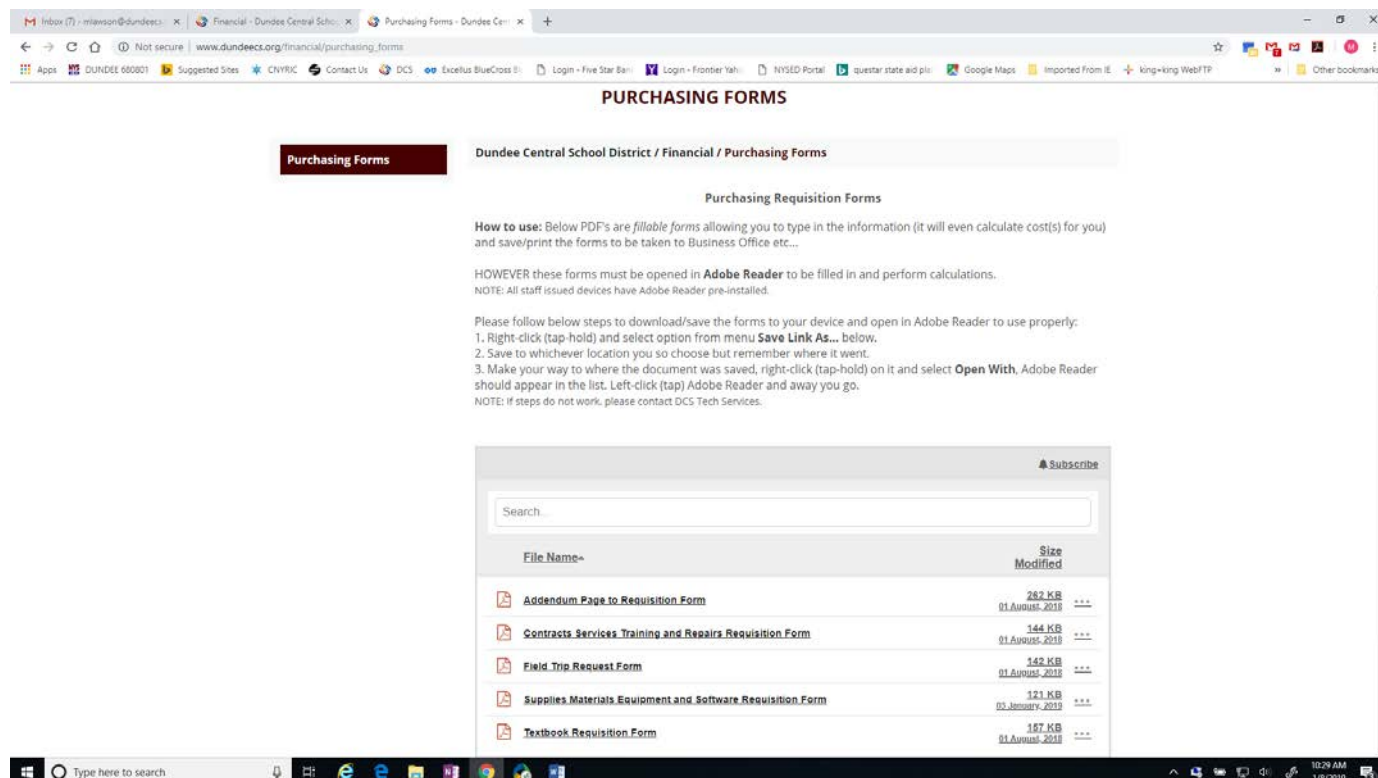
Inbox (7) - mlawson@dundeecs... × | Financial - Dundee Central Scho... × | Purchasing Forms - Dundee Cen... × | +

Not secure | www.dundeecs.org/financial/purchasing_forms

Apps | DUNDEE 680801 | Suggested Sites | CNYRIC | Contact Us | DCS | Excellus BlueCross Bl... | Login - Five Star Ban... | Login - Frontier Yaho... | NYSED Portal | questar state aid pla... | Google Maps | Imported From IE | king+king WebFTP | » | Other bookmarks

PURCHASING FORMS

Purchasing Forms

Dundee Central School District / Financial / Purchasing Forms

Purchasing Requisition Forms

How to use: Below PDF's are fillable forms allowing you to type in the information (it will even calculate cost(s) for you) and save/print the forms to be taken to Business Office etc...

HOWEVER these forms must be opened in Adobe Reader to be filled in and perform calculations.
NOTE: All staff issued devices have Adobe Reader pre-installed.

Please follow below steps to download/save the forms to your device and open in Adobe Reader to use properly:
1. Right-click (tap-hold) and select option from menu Save Link As... below.
2. Save to whichever location you so choose but remember where it went.
3. Make your way to where the document was saved, right-click (tap-hold) on it and select Open With, Adobe Reader should appear in the list. Left-click (tap) Adobe Reader and away you go.
NOTE: If steps do not work, please contact DCS Tech Services.

Subscribe

Search...

| File Name | Size Modified |
|---|---|
| Addendum Page to Requisition Form | 262 KB 01 August, 2018 |
| Contracts Services Training and Repairs Requisition Form | 144 KB 01 August, 2018 |
| Field Trip Request Form | 142 KB 01 August, 2018 |
| Supplies Materials Equipment and Software Requisition Form | 121 KB 03 January, 2019 |
| Textbook Requisition Form | 157 KB 01 August, 2018 |

Type here to search

10:29 AM
1/8/2019